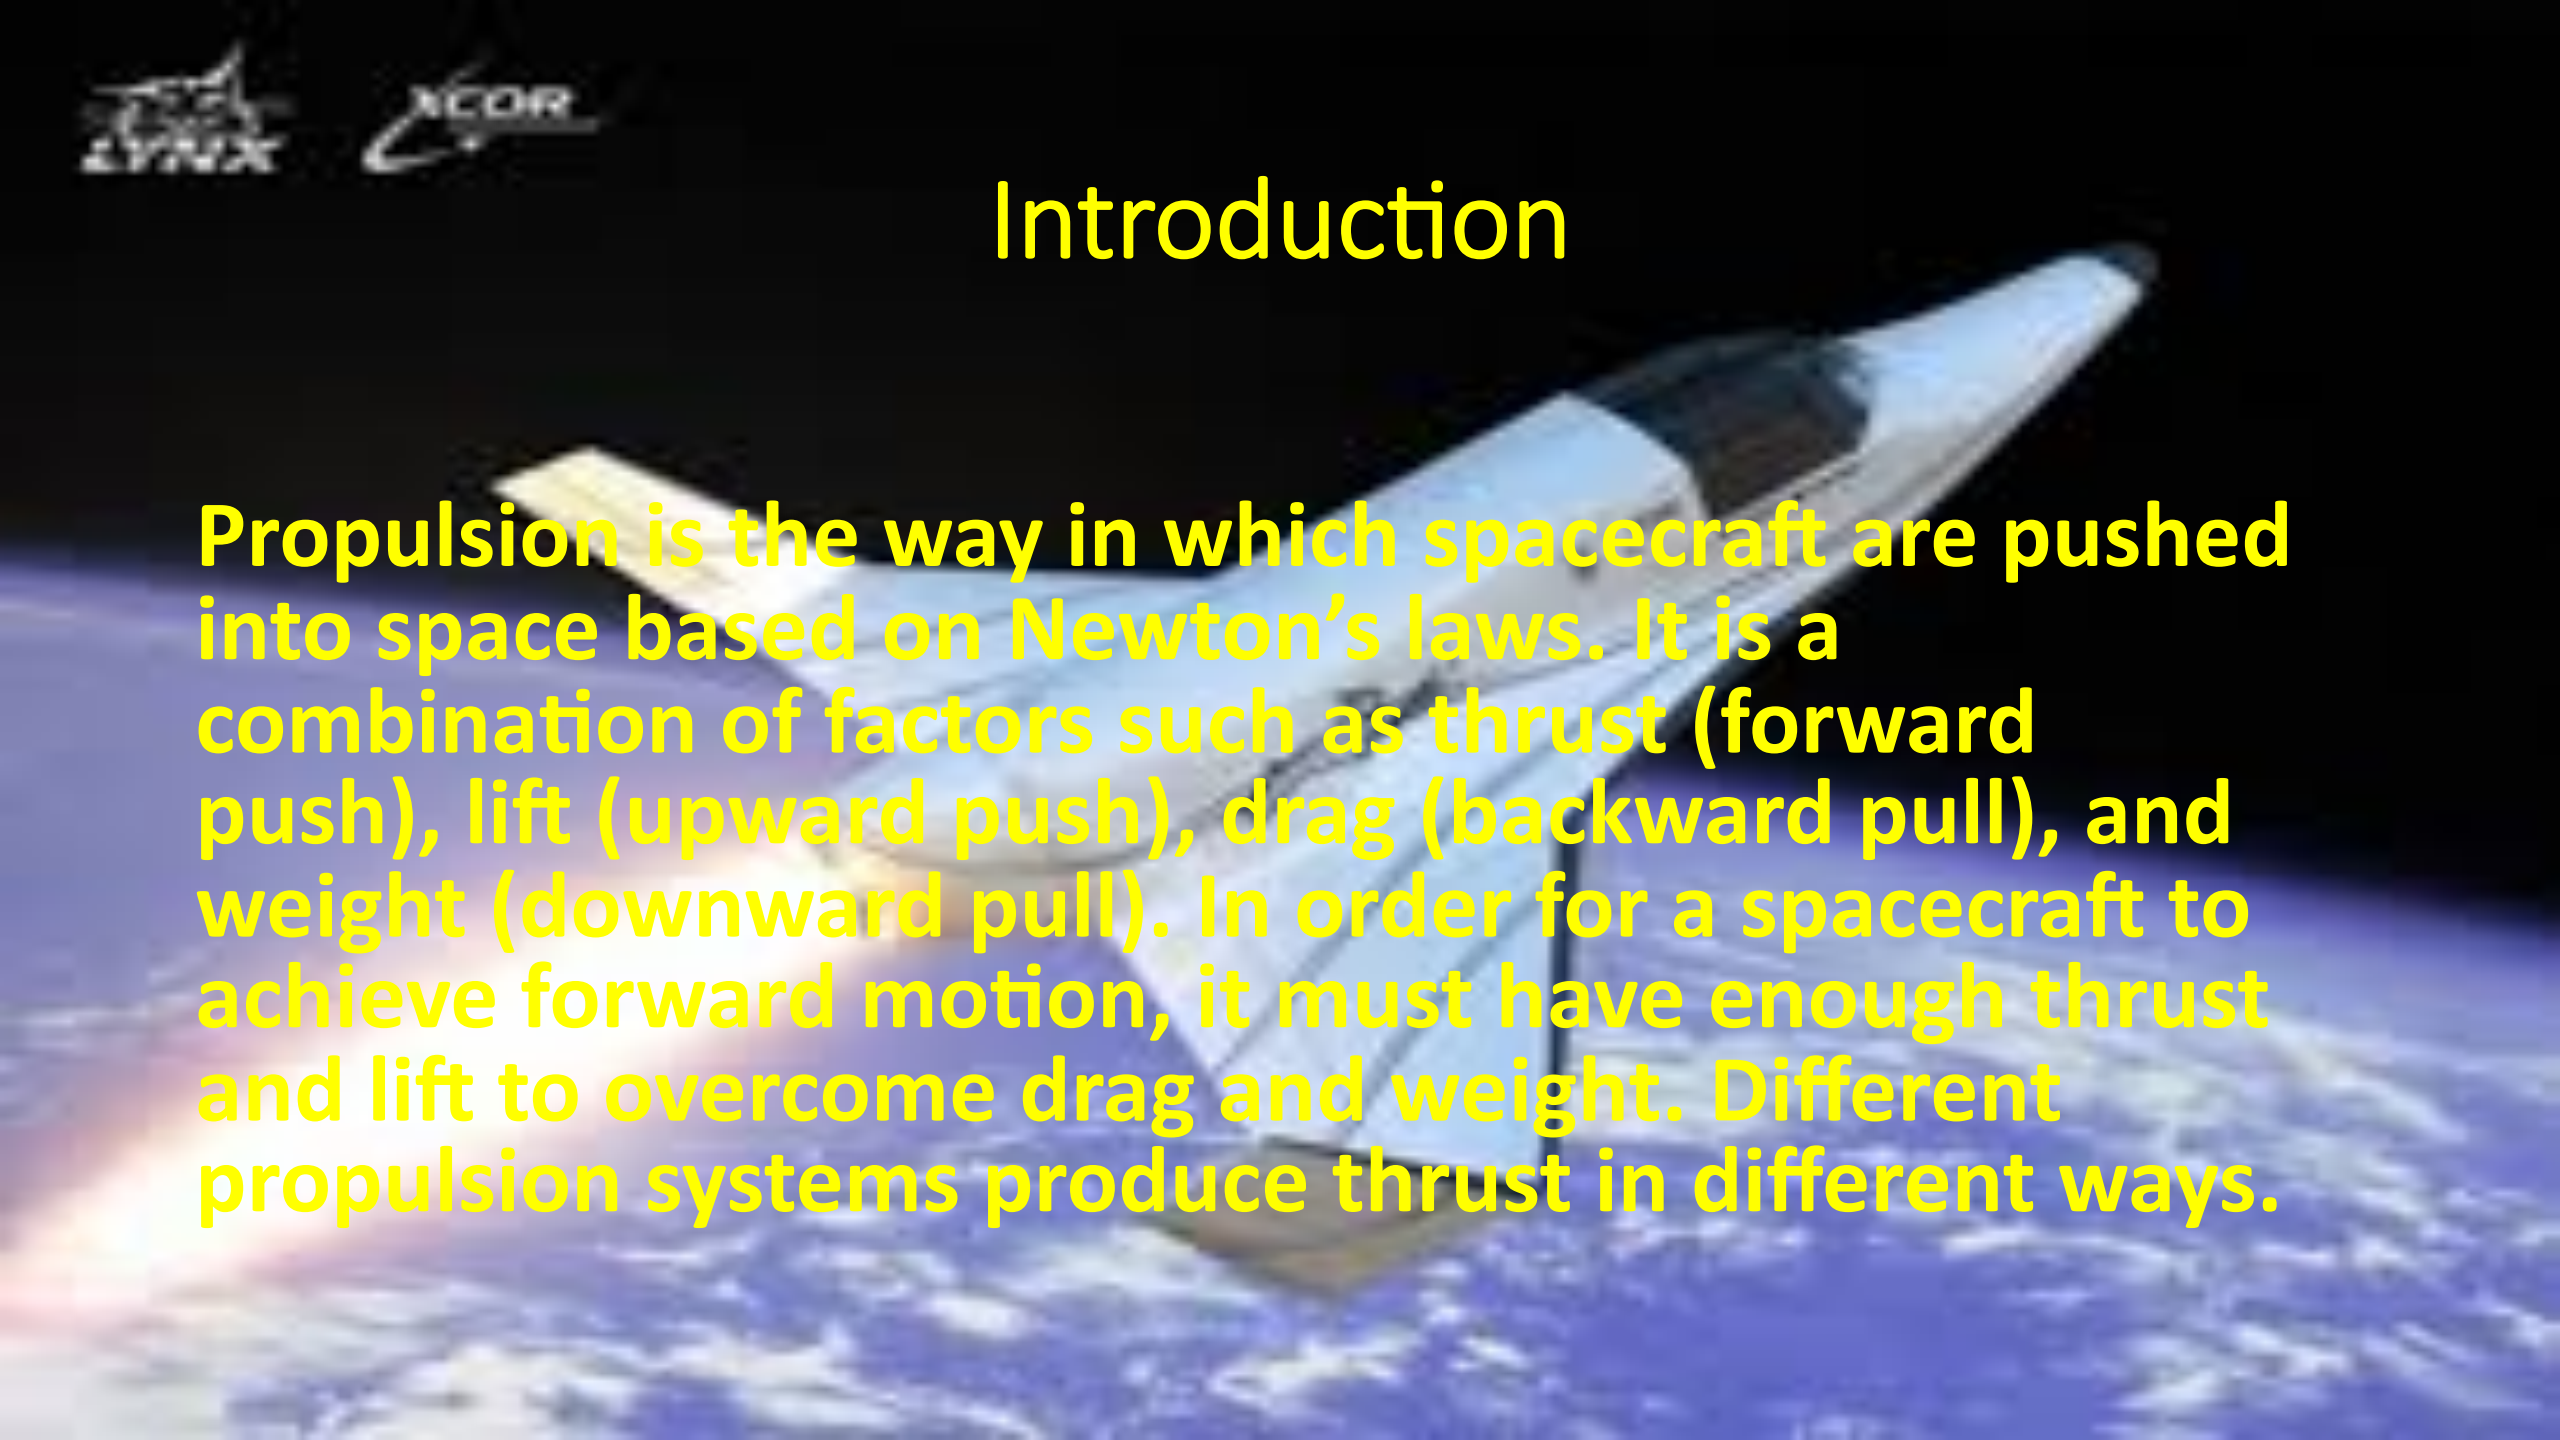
LYNX XCOR

Introduction

Propulsion is the way in which spacecraft are pushed into space based on Newton's laws. It is a combination of factors such as thrust (forward push), lift (upward push), drag (backward pull), and weight (downward pull). In order for a spacecraft to achieve forward motion, it must have enough thrust and lift to overcome drag and weight. Different propulsion systems produce thrust in different ways.